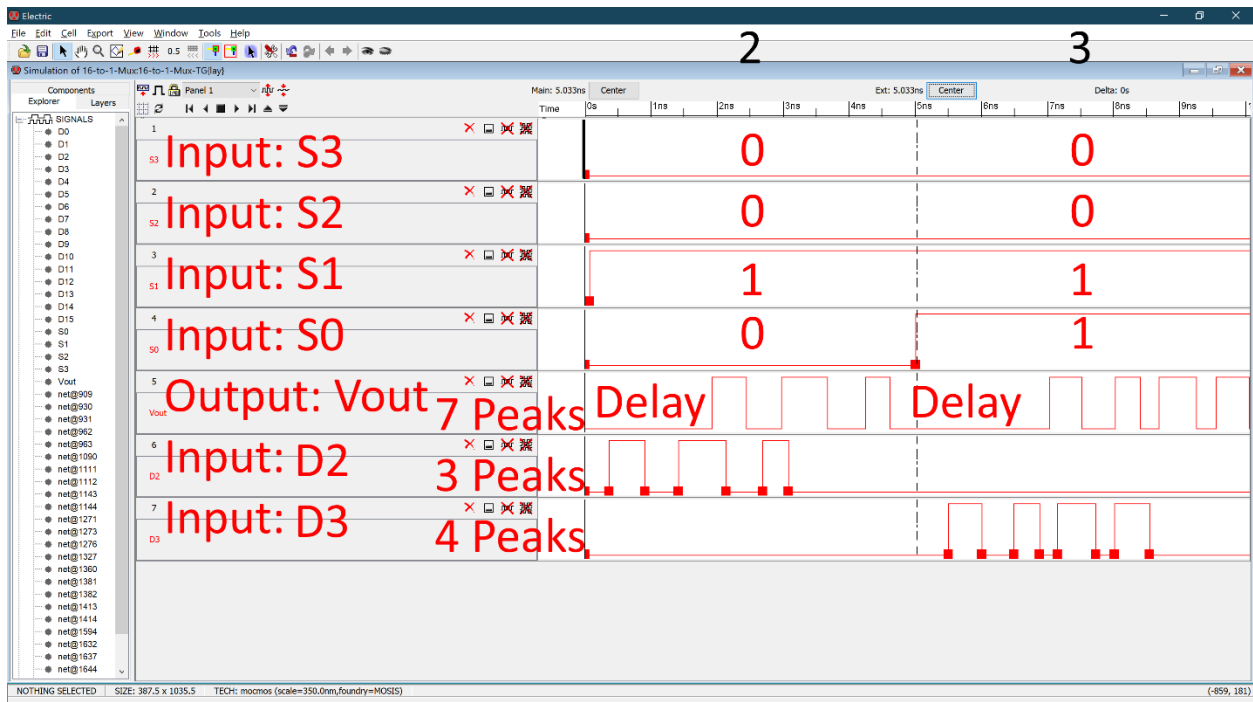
Electric

File Edit Cell Export View Window Tools Help

0.5

2

3

Simulation of 16-to-1-Mux:16-to-1-Mux-TG{lay}

Components
Explorer Layers

SIGNALS
D0
D1
D2
D3
D4
D5
D6
D7
D8
D9
D10
D11
D12
D13
D14
D15
S0
S1
S2
S3
Vout
net@909
net@930
net@931
net@962
net@963
net@1090
net@1111
net@1112
net@1143
net@1144
net@1271
net@1273
net@1276
net@1327
net@1360
net@1381
net@1382
net@1413
net@1414
net@1594
net@1632
net@1637
net@1644

Panel 1

Main: 5.033ns Center

Ext: 5.033ns Center

Delta: 0s

Time 0s 1ns 2ns 3ns 4ns 5ns 6ns 7ns 8ns 9ns

1
S3 Input: S3
0 0

2
S2 Input: S2
0 0

3
S1 Input: S1
1 1

4
S0 Input: S0
0 1

5
Vout Output: Vout
7 Peaks
Delay Delay

6
D2 Input: D2
3 Peaks

7
D3 Input: D3
4 Peaks

NOTHING SELECTED SIZE: 387.5 x 1035.5 TECH: mocmos (scale=350.0nm,foundry=MOSIS) (-859, 181)